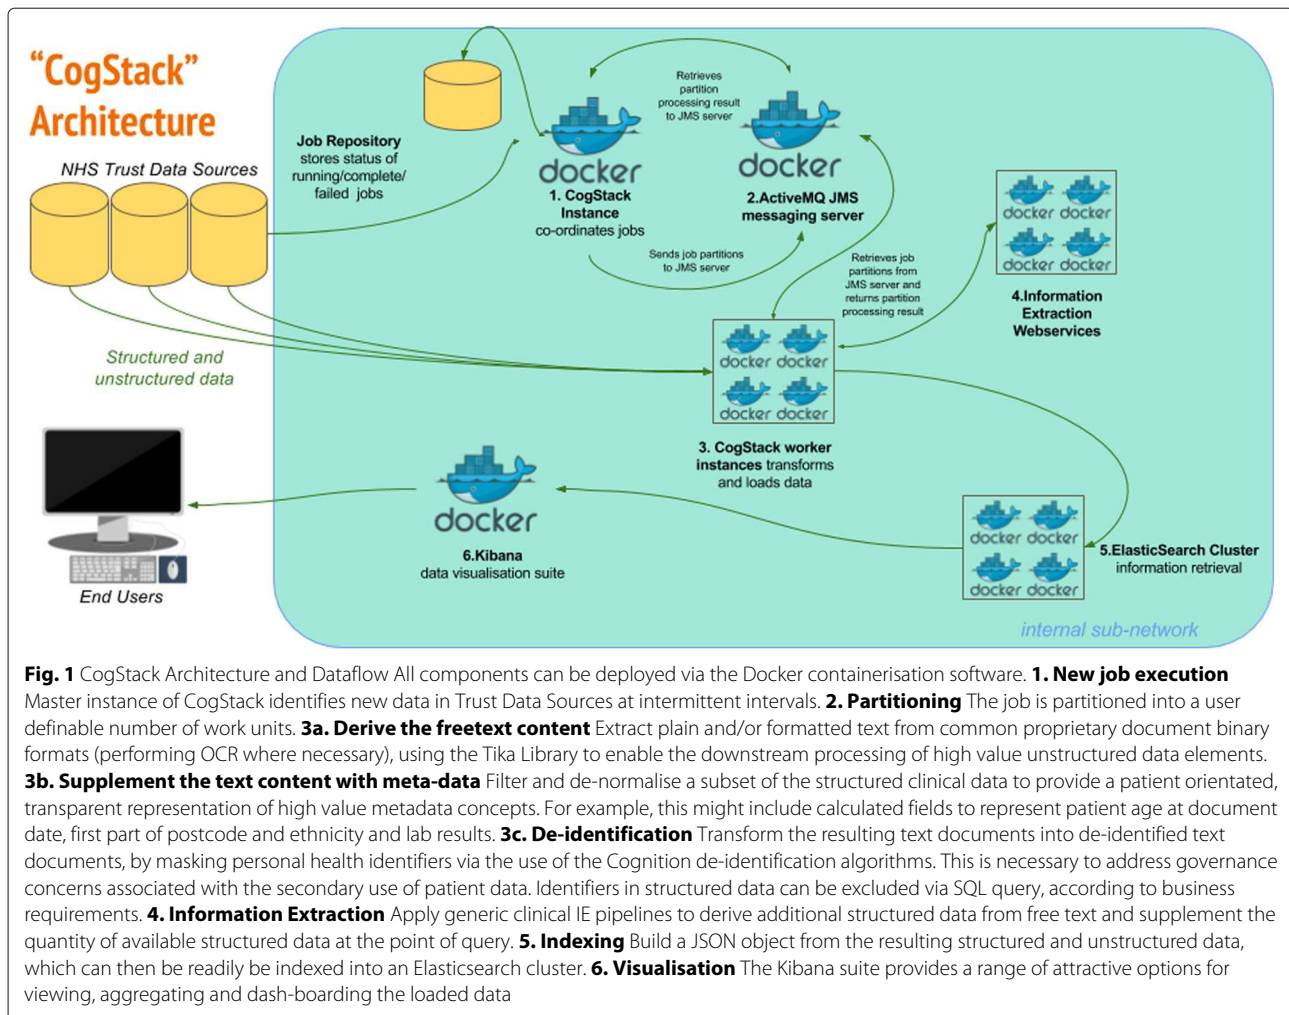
"CogStack" Architecture

NHS Trust Data Sources

Job Repository stores status of running/complete/ failed jobs

docker
1. CogStack Instance co-ordinates jobs

Retrieves partition processing result to JMS server

docker
2.ActiveMQ JMS messaging server

Sends job partitions to JMS server

Retrieves job partitions from JMS server and returns partition processing result

docker docker
docker docker
4.Information Extraction Webservices

Structured and unstructured data

docker docker
docker docker
3. CogStack worker instances transforms and loads data

docker
6.Kibana data visualisation suite

End Users

docker docker
docker docker
5.ElasticSearch Cluster information retrieval

internal sub-network

**Fig. 1** CogStack Architecture and Dataflow All components can be deployed via the Docker containerisation software. **1. New job execution** Master instance of CogStack identifies new data in Trust Data Sources at intermittent intervals. **2. Partitioning** The job is partitioned into a user definable number of work units. **3a. Derive the freetext content** Extract plain and/or formatted text from common proprietary document binary formats (performing OCR where necessary), using the Tika Library to enable the downstream processing of high value unstructured data elements. **3b. Supplement the text content with meta-data** Filter and de-normalise a subset of the structured clinical data to provide a patient orientated, transparent representation of high value metadata concepts. For example, this might include calculated fields to represent patient age at document date, first part of postcode and ethnicity and lab results. **3c. De-identification** Transform the resulting text documents into de-identified text documents, by masking personal health identifiers via the use of the Cognition de-identification algorithms. This is necessary to address governance concerns associated with the secondary use of patient data. Identifiers in structured data can be excluded via SQL query, according to business requirements. **4. Information Extraction** Apply generic clinical IE pipelines to derive additional structured data from free text and supplement the quantity of available structured data at the point of query. **5. Indexing** Build a JSON object from the resulting structured and unstructured data, which can then be readily be indexed into an Elasticsearch cluster. **6. Visualisation** The Kibana suite provides a range of attractive options for viewing, aggregating and dash-boarding the loaded data